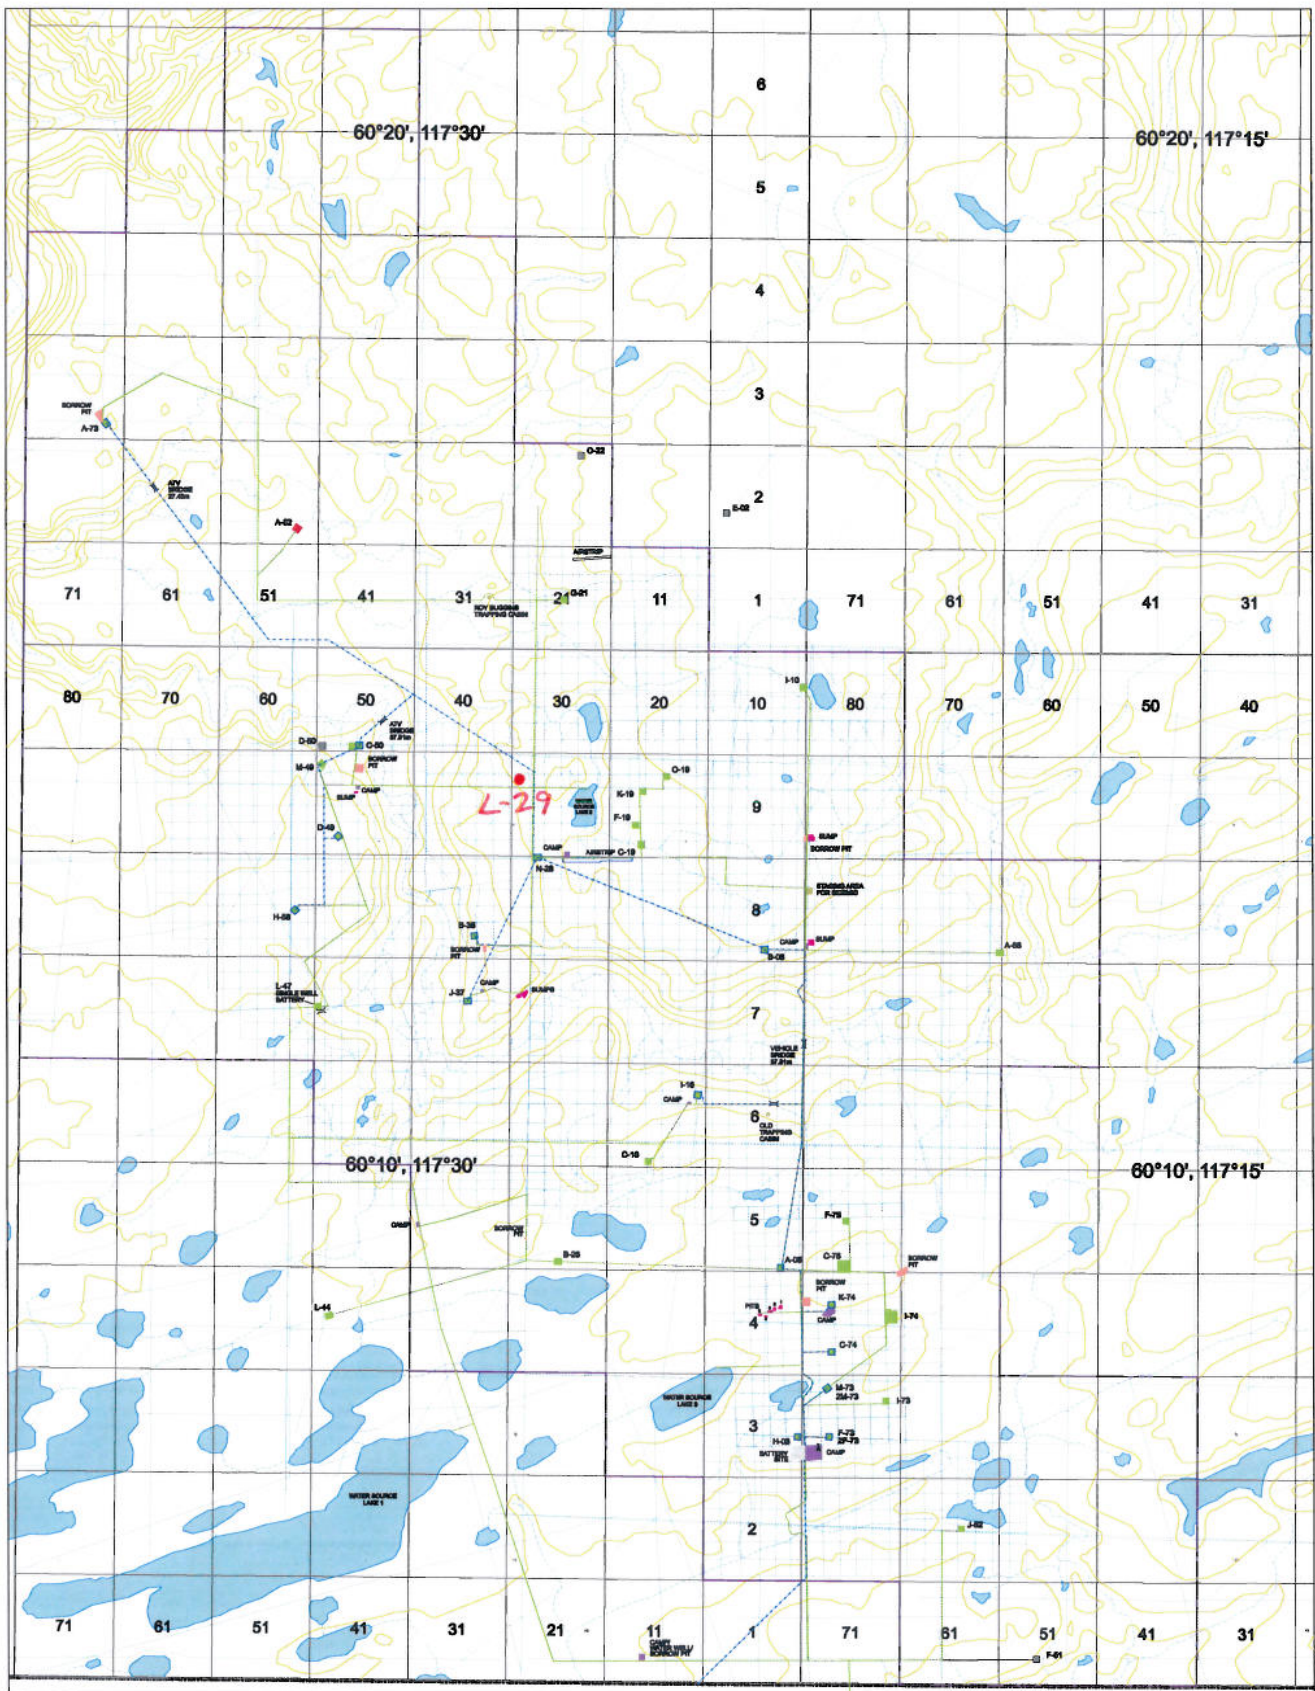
6

60°20', 117°30'

60°20', 117°15'

5

4

3

BORROW PIT

A-73

O-22

ATV BRIDGE

2

E-02

A-02

AIRSTRIP

71 61 51 41 31 21 O-21 11 1 71 61 51 41 31

ROY BUGGINS TRAPPING CABIN

80 70 60 50 40 30 20 10 I-10 80 70 60 50 40

D-50

C-50

ATV BRIDGE

M-49

BORROW PIT

CAMP

SUMP

O-19

L-29

K-19

F-19

9

D-48

SUMP

BORROW PIT

CAMP

AIRSTRIP C-19

N-28

H-58

STAGING AREA FOR BOREHO

8

B-38

CAMP

SUMP

B-08

A-65

BORROW PIT

CAMP

L-47 SINGLE WELL BATTERY

J-37

SUMPS

7

VEHICLE BRIDGE

I-16

CAMP

6

OLD TRAPPING CABIN

C-16

60°10', 117°30'

60°10', 117°15'

CAMP

BORROW PIT

5

F-75

C-75

BORROW PIT

B-25

A-05

BORROW PIT

L-44

K-74

PITS

4

CAMP

I-74

C-74

WATER SOURCE LAKE 2

M-73 2M-73

I-73

3

H-03

F-73 2F-73

BATTERY SITE

CAMP

WATER SOURCE LAKE 1

2

J-62

71 61 51 41 31 21 11 1 71 61 51 41 31

CAMP WATER WELL BORROW PIT

F-51